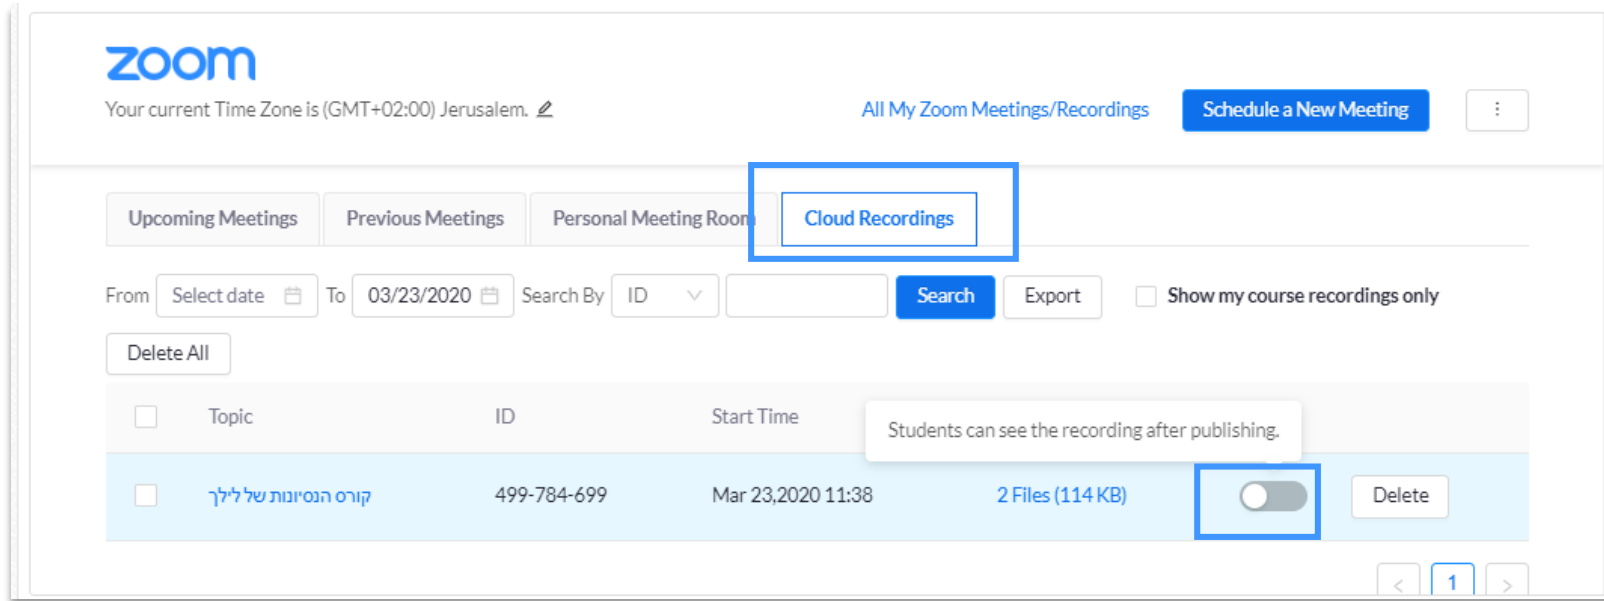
zoom

Your current Time Zone is (GMT+02:00) Jerusalem.

All My Zoom Meetings/Recordings

Schedule a New Meeting

⋮

Upcoming Meetings

Previous Meetings

Personal Meeting Room

Cloud Recordings

From Select date To 03/23/2020 Search By ID Search Export Show my course recordings only

Delete All

| | Topic | ID | Start Time | Students can see the recording after publishing. | |
|---|---|---|---|---|---|
| | קורס הנסיונות של לילך | 499-784-699 | Mar 23,2020 11:38 | 2 Files (114 KB) | Delete |

< 1 >